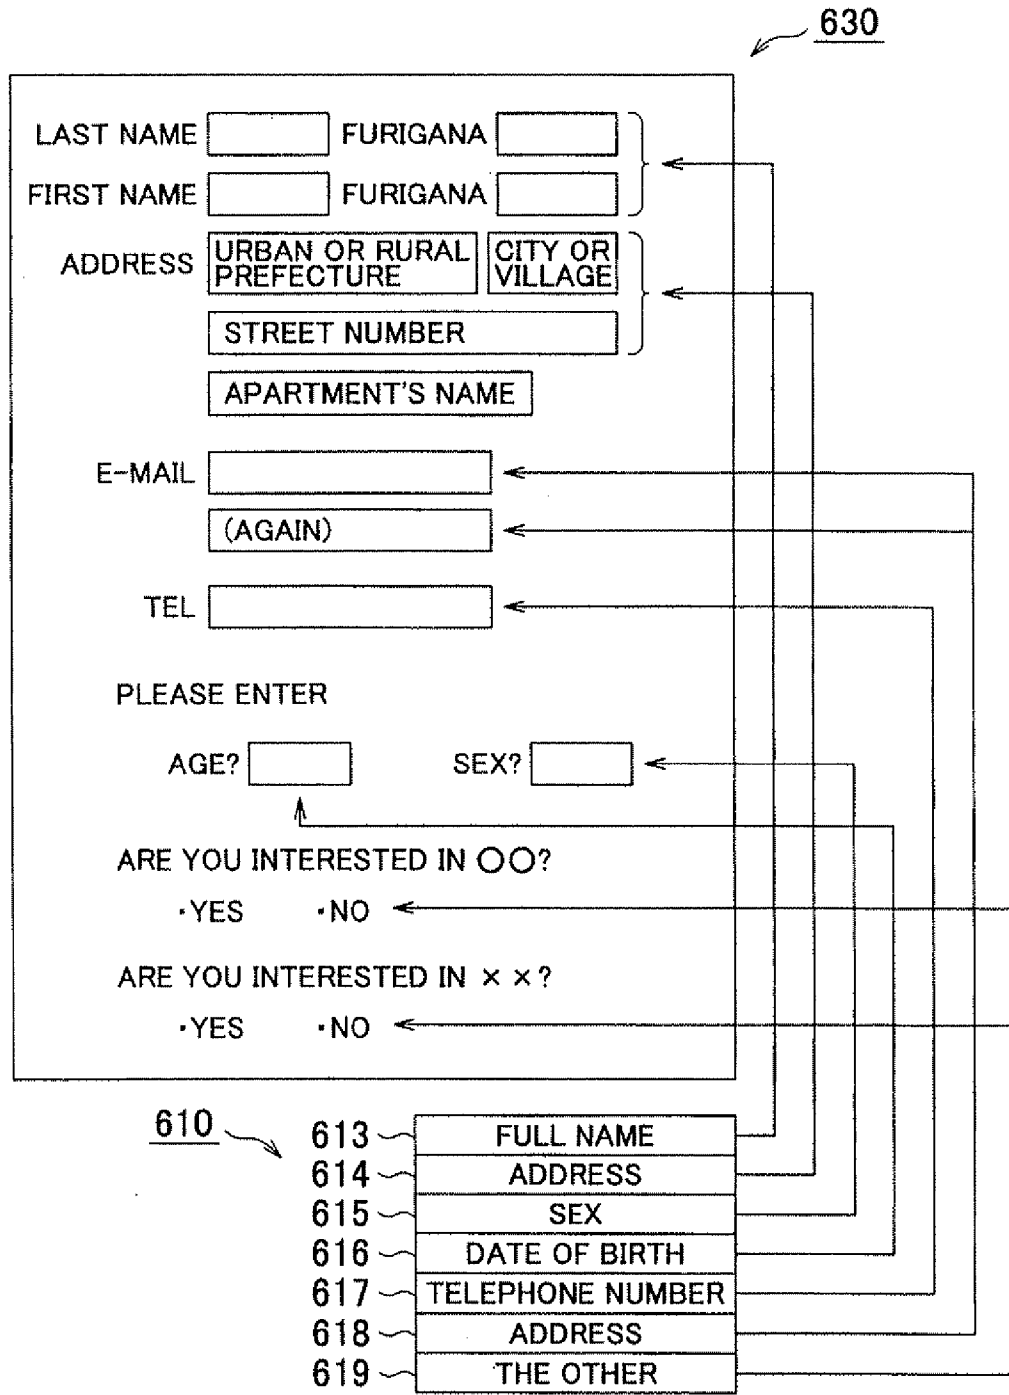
630

LAST NAME FURIGANA

FIRST NAME FURIGANA

ADDRESS URBAN OR RURAL PREFECTURE CITY OR VILLAGE

STREET NUMBER

APARTMENT'S NAME

E-MAIL

(AGAIN)

TEL

PLEASE ENTER

AGE? SEX?

ARE YOU INTERESTED IN ○○?

·YES ·NO

ARE YOU INTERESTED IN ××?

·YES ·NO

610

| 613 | FULL NAME |
|---|---|
| 614 | ADDRESS |
| 615 | SEX |
| 616 | DATE OF BIRTH |
| 617 | TELEPHONE NUMBER |
| 618 | ADDRESS |
| 619 | THE OTHER |